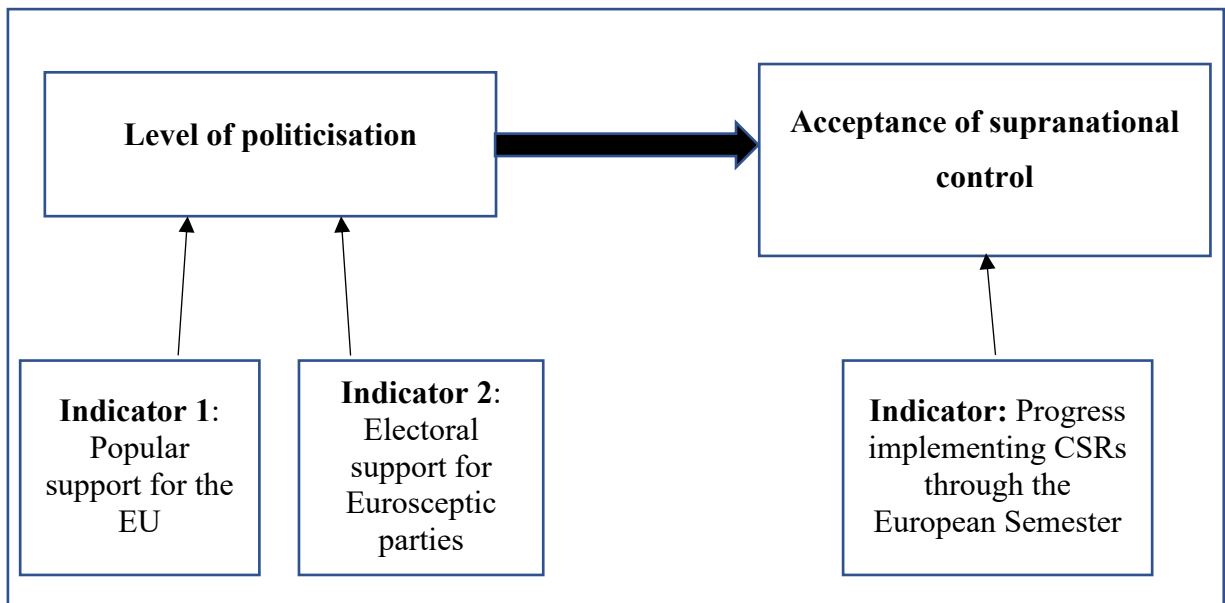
Level of politicisation

Acceptance of supranational control

Indicator 1: Popular support for the EU

Indicator 2: Electoral support for Eurosceptic parties

Indicator: Progress implementing CSRs through the European Semester